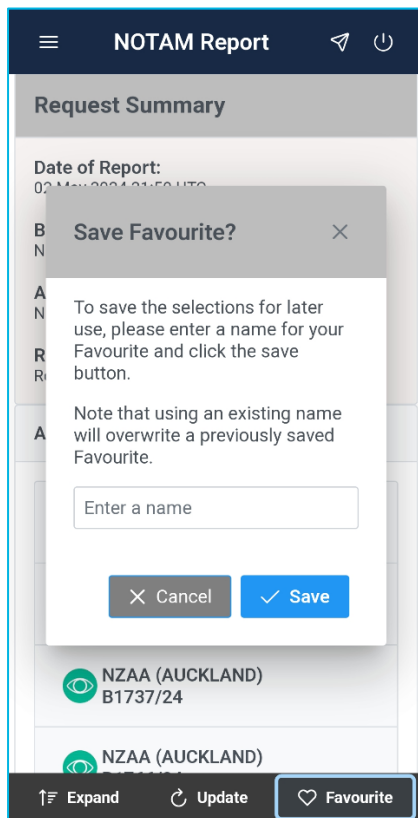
NOTAM Report

Request Summary

Date of Report:
02 May 2024 21:50 UTC

B
N

A
N

R
R

A

Save Favourite?

×

To save the selections for later use, please enter a name for your Favourite and click the save button.

Note that using an existing name will overwrite a previously saved Favourite.

Enter a name

× Cancel

✓ Save

NZAA (AUCKLAND)
B1737/24

NZAA (AUCKLAND)
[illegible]

Expand

Update

Favourite